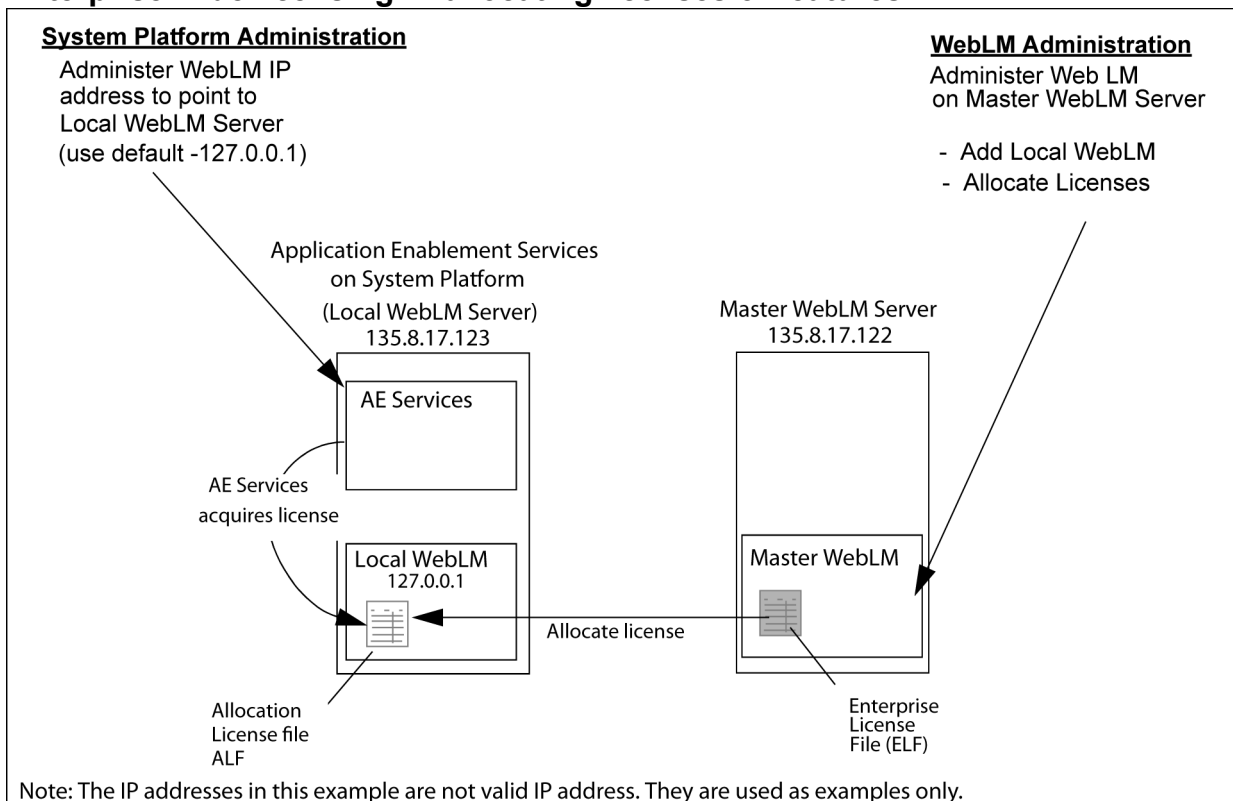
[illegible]

System Platform Administration
Administer WebLM IP address to point to Local WebLM Server (use default -127.0.0.1)

WebLM Administration
Administer Web LM on Master WebLM Server

- Add Local WebLM
- Allocate Licenses

Application Enablement Services on System Platform (Local WebLM Server) 135.8.17.123

Master WebLM Server 135.8.17.122

AE Services

AE Services acquires license

Local WebLM 127.0.0.1

Master WebLM

Allocate license

Allocation License file ALF

Enterprise License File (ELF)

Note: The IP addresses in this example are not valid IP address. They are used as examples only.